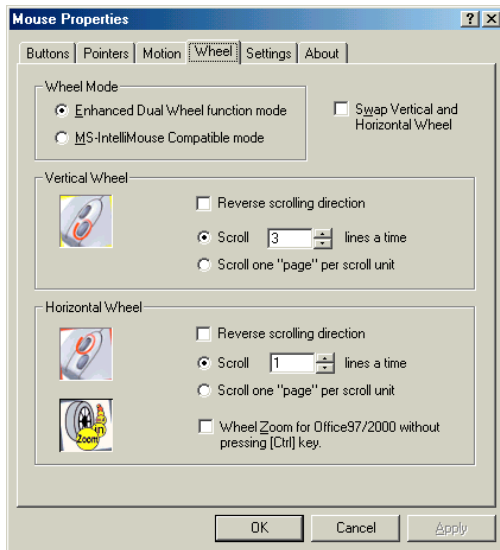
Mouse Properties
?
X
Buttons | Pointers | Motion | Wheel | Settings | About

Wheel Mode
Enhanced Dual Wheel function mode
MS-IntelliMouse Compatible mode
Swap Vertical and Horizontal Wheel

Vertical Wheel
Reverse scrolling direction
Scroll 3 lines a time
Scroll one "page" per scroll unit

Horizontal Wheel
Reverse scrolling direction
Scroll 1 lines a time
Scroll one "page" per scroll unit
in
Zoom
Wheel Zoom for Office97/2000 without pressing [Ctrl] key.

OK
Cancel
Apply